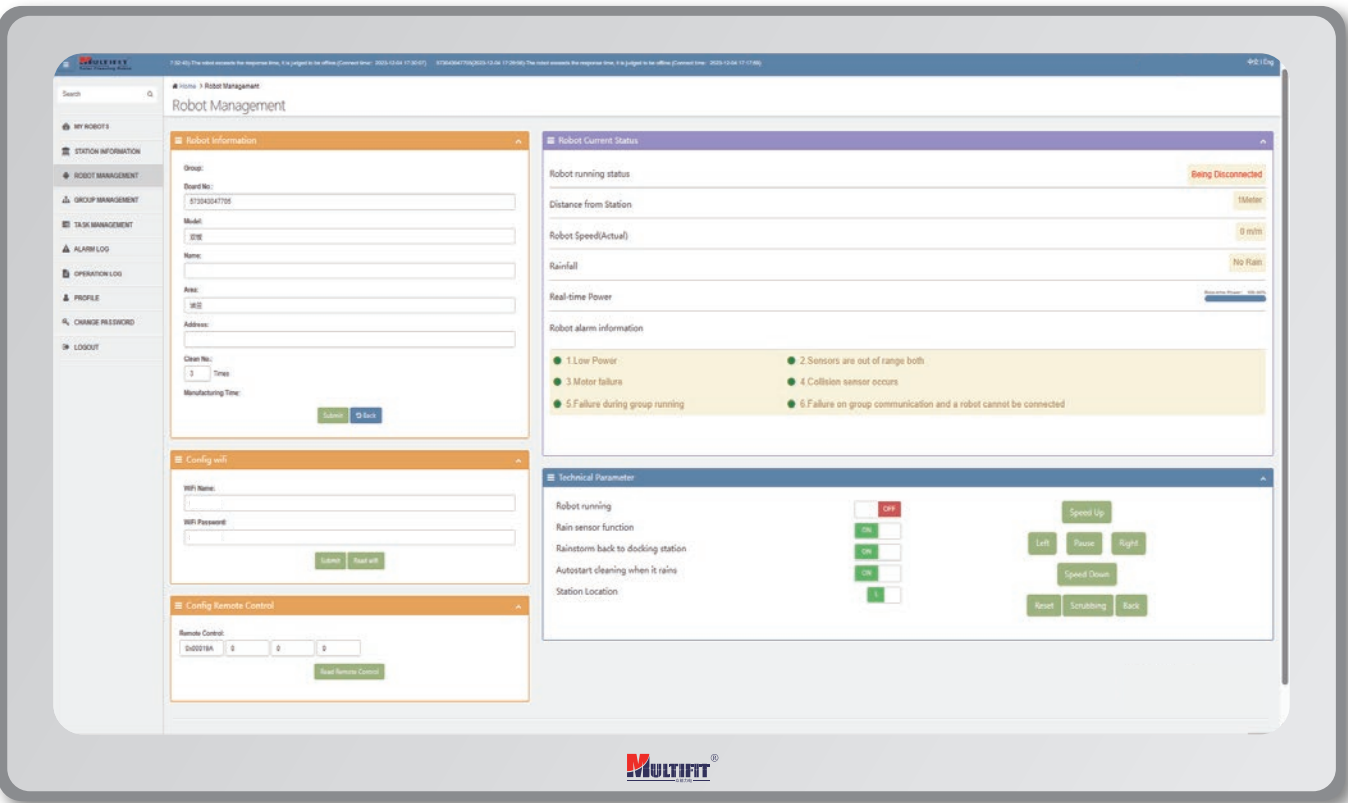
MULTIFIT

7:50:40) The robot exceeds the response time, it is judged to be offline.(Connect time: 2023-12-04 17:30:07) 573043047705(2023-12-04 17:29:56) The robot exceeds the response time, it is judged to be offline.(Connect time: 2023-12-04 17:17:06)

中文 | Eng

Search

MY ROBOTS
STATION INFORMATION
ROBOT MANAGEMENT
GROUP MANAGEMENT
TASK MANAGEMENT
ALARM LOG
OPERATION LOG
PROFILE
CHANGE PASSWORD
LOGOUT

Home > Robot Management

Robot Management

Robot Information

Group:

Board No.:

573043047705

Model:

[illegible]

Name:

Area:

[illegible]

Address:

Clean No.:

3 Times

Manufacturing Time:

Submit Back

Config wifi

WiFi Name:

WiFi Password:

Submit Read wifi

Config Remote Control

Remote Control:

0x00018A 0 0 0

Read Remote Control

Robot Current Status

Robot running status Being Disconnected

Distance from Station 1Meter

Robot Speed(Actual) 0 m/m

Rainfall No Rain

Real-time Power

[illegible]

Robot alarm information

1.Low Power
2.Sensors are out of range both
3.Motor failure
4.Collision sensor occurs
5.Failure during group running
6.Failure on group communication and a robot cannot be connected

Technical Parameter

Robot running OFF

Rain sensor function ON

Rainstorm back to docking station ON

Autostart cleaning when it rains ON

Station Location 1

Speed Up

Left Pause Right

Speed Down

Reset Scrubbing Back

MULTIFIT®